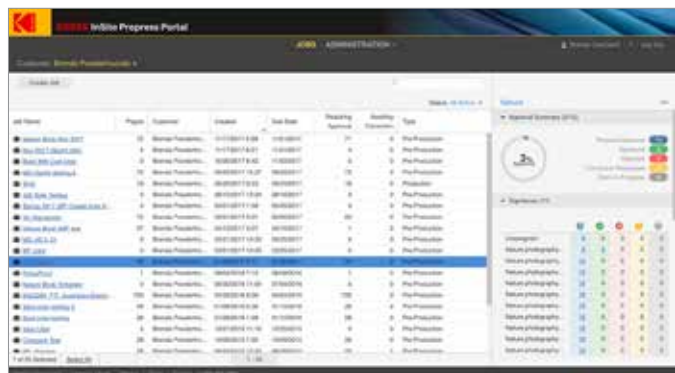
KODAK InSite Prepress Portal

JOBS ADMINISTRATION

Customer: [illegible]

Create Job

| Job Name | Pages | Customer | Created | Due Date | Awaiting Approval | Awaiting Correction | Type |
|---|---|---|---|---|---|---|---|
| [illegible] | | | | | | | Pre-Production |

Pre-Production
Production

Refresh

Approval Summary

3%

Signatures

Unassigned
Nature photography